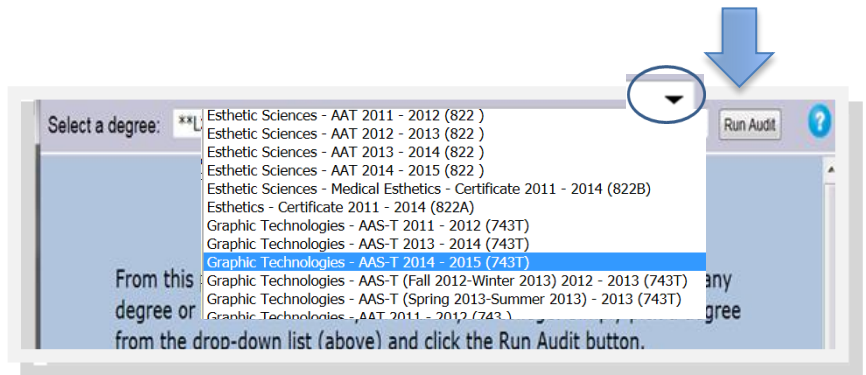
Select a degree: **L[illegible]

Esthetic Sciences - AAT 2011 - 2012 (822 )
Esthetic Sciences - AAT 2012 - 2013 (822 )
Esthetic Sciences - AAT 2013 - 2014 (822 )
Esthetic Sciences - AAT 2014 - 2015 (822 )
Esthetic Sciences - Medical Esthetics - Certificate 2011 - 2014 (822B)
Esthetics - Certificate 2011 - 2014 (822A)
Graphic Technologies - AAS-T 2011 - 2012 (743T)
Graphic Technologies - AAS-T 2013 - 2014 (743T)
Graphic Technologies - AAS-T 2014 - 2015 (743T)
Graphic Technologies - AAS-T (Fall 2012-Winter 2013) 2012 - 2013 (743T)
Graphic Technologies - AAS-T (Spring 2013-Summer 2013) - 2013 (743T)
Graphic Technologies - AAT 2011 - 2012 (743 )

Run Audit

?

From this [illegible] any degree or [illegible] degree from the drop-down list (above) and click the Run Audit button.